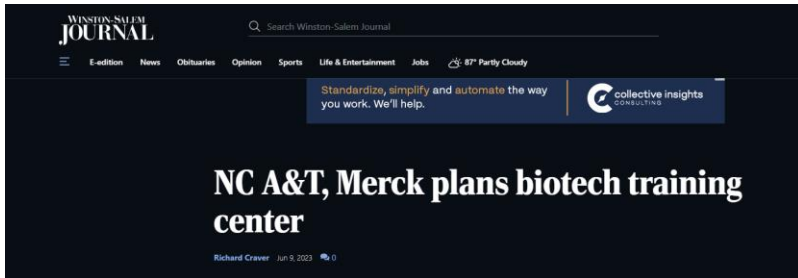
WINSTON-SALEM JOURNAL

Search Winston-Salem Journal

E-edition News Obituaries Opinion Sports Life & Entertainment Jobs 87° Partly Cloudy

Standardize, simplify and automate the way you work. We'll help.

collective insights CONSULTING

NC A&T, Merck plans biotech training center

Richard Craver Jun 9, 2023 0